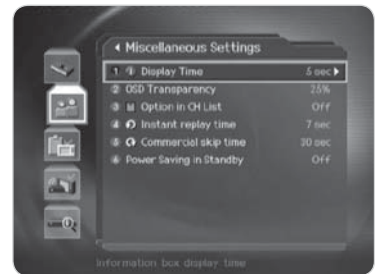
◂ Miscellaneous Settings

1 Display Time 5 sec ▸
2 OSD Transparency 25%
3 Option in CH List Off
4 Instant replay time 7 sec
5 Commercial skip time 30 sec
6 Power Saving in Standby Off

Information box display time